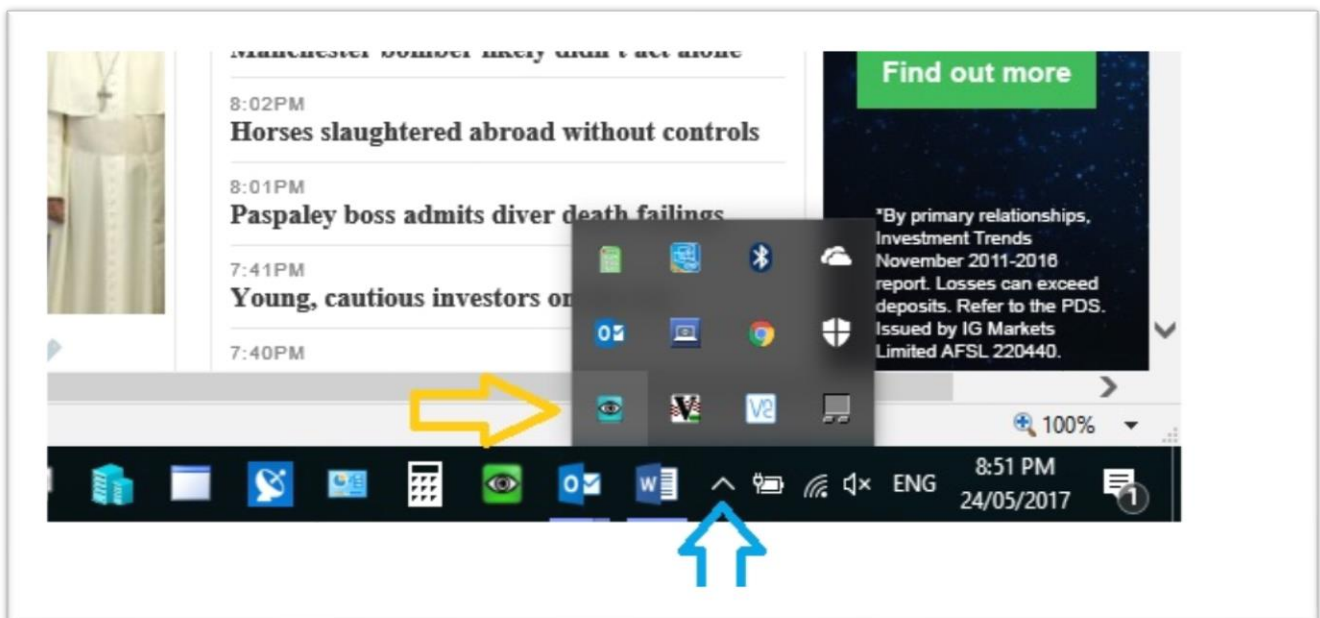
Manchester bomber likely didn't act alone

8:02PM
Horses slaughtered abroad without controls

8:01PM
Paspaley boss admits diver death failings

7:41PM
Young, cautious investors on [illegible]

7:40PM

Find out more

*By primary relationships, Investment Trends November 2011-2016 report. Losses can exceed deposits. Refer to the PDS. Issued by IG Markets Limited AFSL 220440.

100%

ENG
8:51 PM
24/05/2017

1